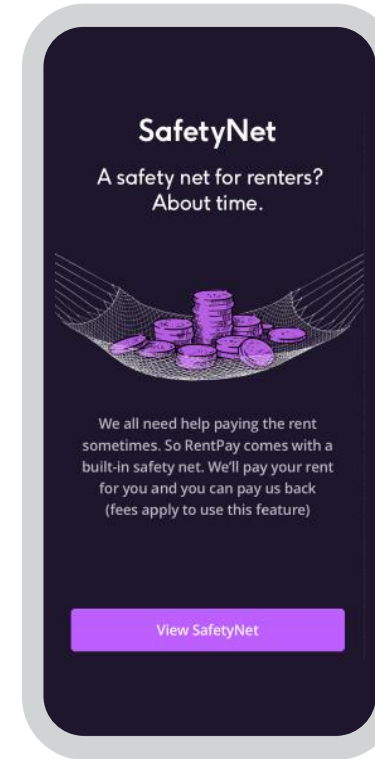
SafetyNet

A safety net for renters? About time.

We all need help paying the rent sometimes. So RentPay comes with a built-in safety net. We'll pay your rent for you and you can pay us back (fees apply to use this feature)

View SafetyNet